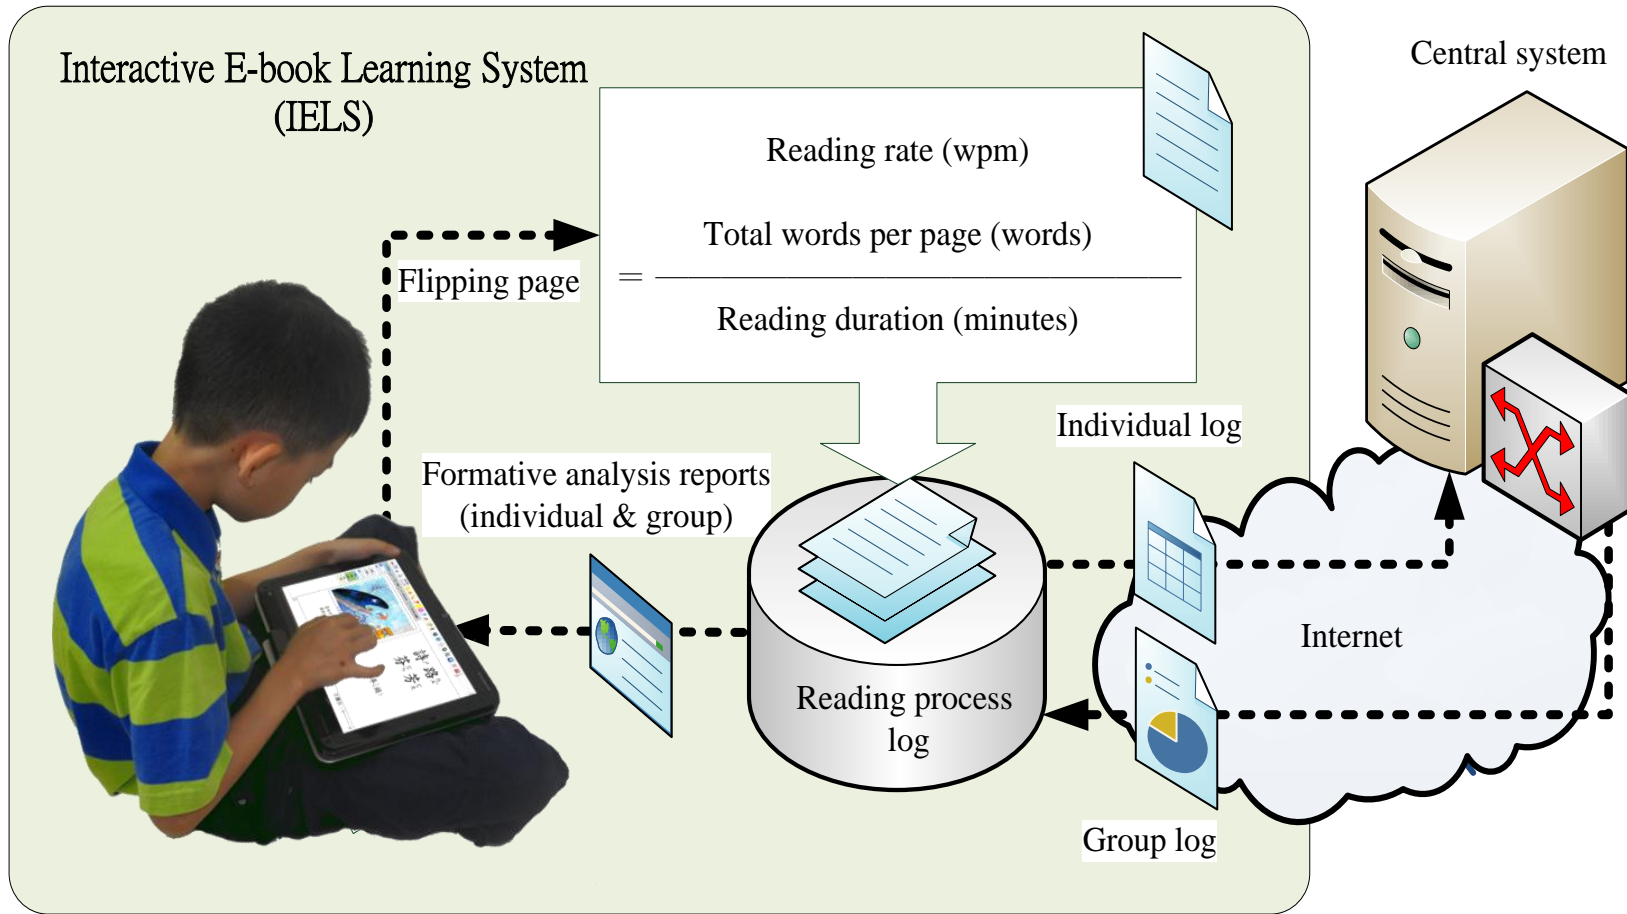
Interactive E-book Learning System (IELS)

Reading rate (wpm)

$= \frac{\text{Total words per page (words)}}{\text{Reading duration (minutes)}}$

Flipping page

Central system

Individual log

Formative analysis reports (individual & group)

Internet

Reading process log

Group log